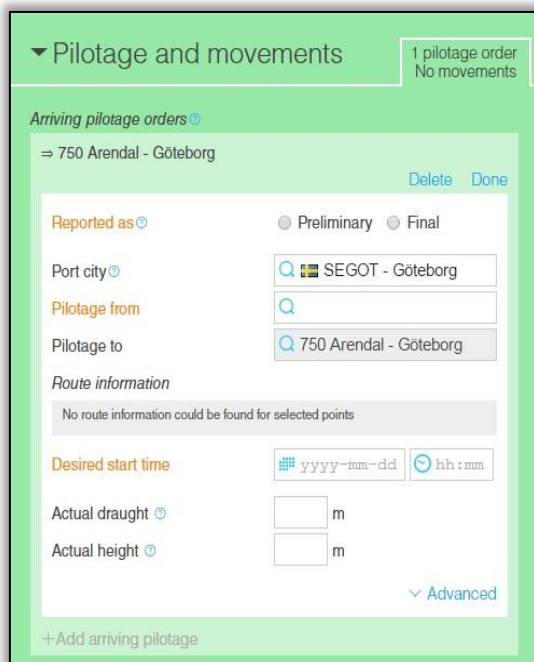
▾Pilotage and movements

1 pilotage order
No movements

Arriving pilotage orders

⇒ 750 Arendal - Göteborg

Delete Done

Reported as

Preliminary Final

Port city

SEGOT - Göteborg

Pilotage from

Pilotage to

750 Arendal - Göteborg

Route information

No route information could be found for selected points

Desired start time

yyyy-mm-dd

hh:mm

Actual draught

m

Actual height

m

Advanced

+Add arriving pilotage